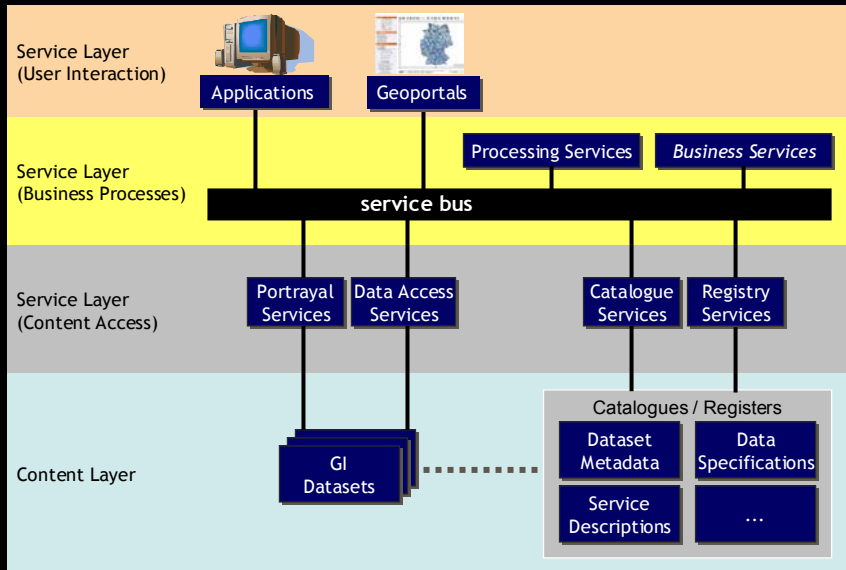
Service Layer
(User Interaction)

Applications

Geoportals

Service Layer
(Business Processes)

Processing Services

Business Services

service bus

Service Layer
(Content Access)

Portrayal Services

Data Access Services

Catalogue Services

Registry Services

Content Layer

GI Datasets

Catalogues / Registers

Dataset Metadata

Data Specifications

Service Descriptions

...